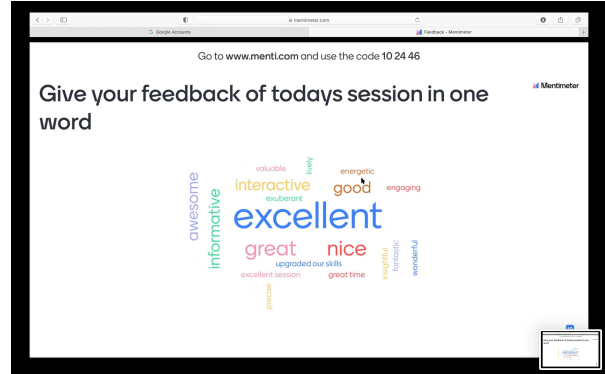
mentimeter.com

Google Accounts

Feedback - Mentimeter

Go to www.menti.com and use the code 10 24 46

Mentimeter

Give your feedback of todays session in one word

valuable
lively
energetic
awesome
interactive
good
engaging
exuberant
excellent
informative
great
nice
insightful
fantastic
wonderful
upgraded our skills
excellent session
great time
precise